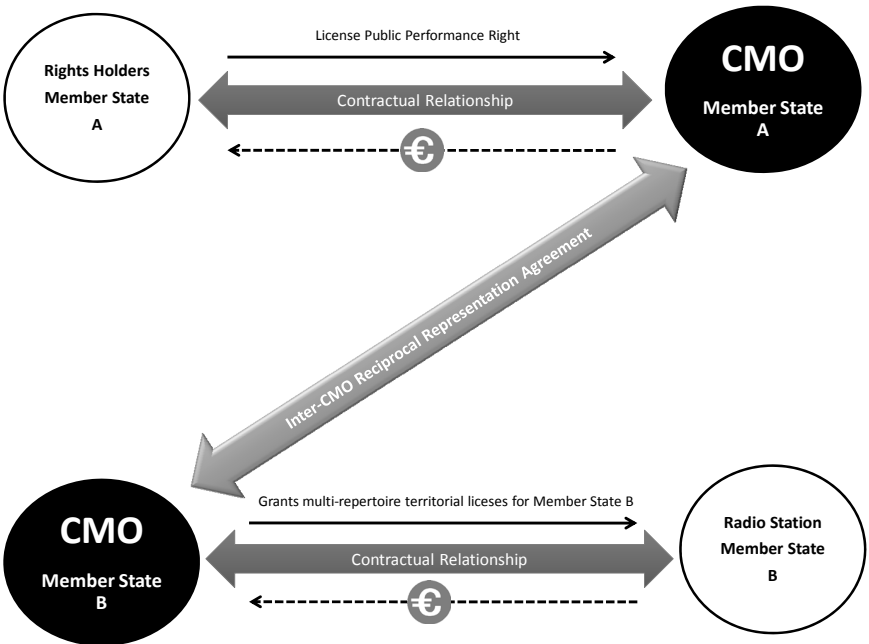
Rights Holders
Member State
A

License Public Performance Right

Contractual Relationship

€

CMO
Member State
A

Inter-CMO Reciprocal Representation Agreement

CMO
Member State
B

Grants multi-repertoire territorial liceses for Member State B

Contractual Relationship

€

Radio Station
Member State
B